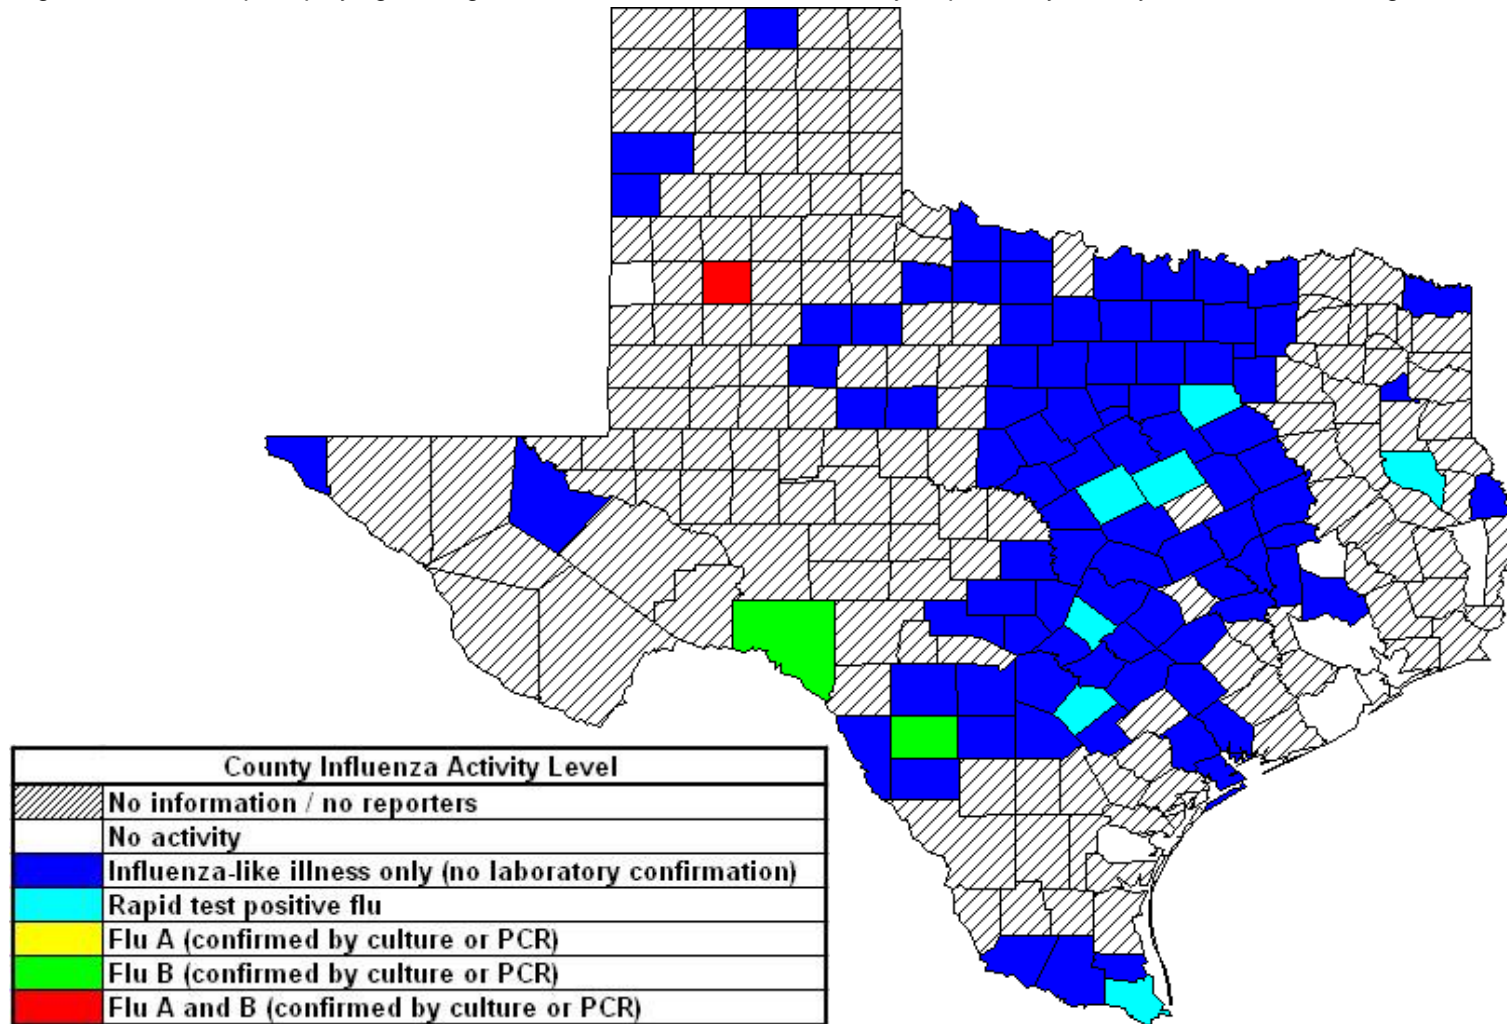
| County Influenza Activity Level | |
|---|---|
| | No information / no reporters |
| | No activity |
| | Influenza-like illness only (no laboratory confirmation) |
| | Rapid test positive flu |
| | Flu A (confirmed by culture or PCR) |
| | Flu B (confirmed by culture or PCR) |
| | Flu A and B (confirmed by culture or PCR) |